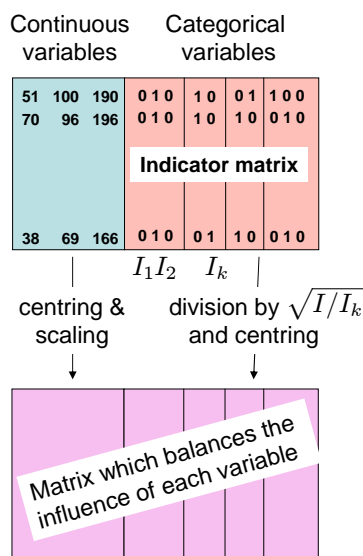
Continuous variables

Categorical variables

| 51 100 190 | 0 1 0 | 1 0 | 0 1 | 1 0 0 |
|---|---|---|---|---|
| 70 96 196 | 0 1 0 | 1 0 | 1 0 | 0 1 0 |
| 38 69 166 | 0 1 0 | 0 1 | 1 0 | 0 1 0 |

Indicator matrix

$I_1 I_2$ $I_k$

centring & scaling

division by $\sqrt{I/I_k}$ and centring

Matrix which balances the influence of each variable